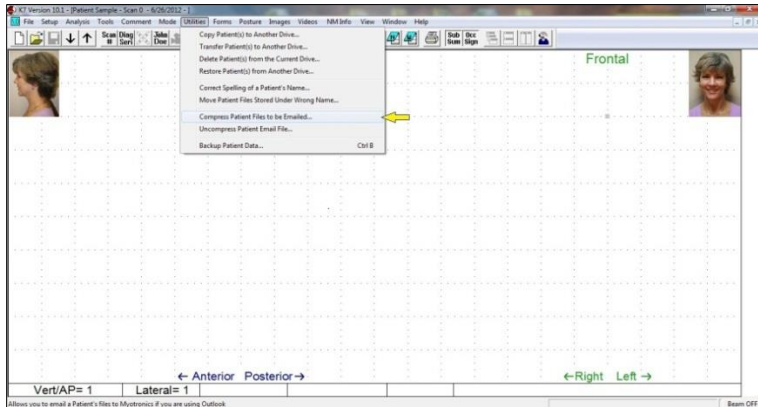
K7 Version 10.1 - [Patient Sample - Scan 0 - 6/26/2012 - ]
File Setup Analysis Tools Comment Mode Utilities Forms Posture Images Videos NM Info View Window Help
Scan II Diag Seri John Doe
Sub Sum Occ Sign
Copy Patient(s) to Another Drive...
Transfer Patient(s) to Another Drive...
Delete Patient(s) from the Current Drive...
Restore Patient(s) from Another Drive...
Correct Spelling of a Patient's Name...
Move Patient Files Stored Under Wrong Name...
Compress Patient Files to be Emailed...
Uncompress Patient Email File...
Backup Patient Data... Ctrl B
Frontal
← Anterior Posterior →
←Right Left →
Vert/AP= 1 Lateral= 1
Allows you to email a Patient's files to Myotronics if you are using Outlook
Beam OFF